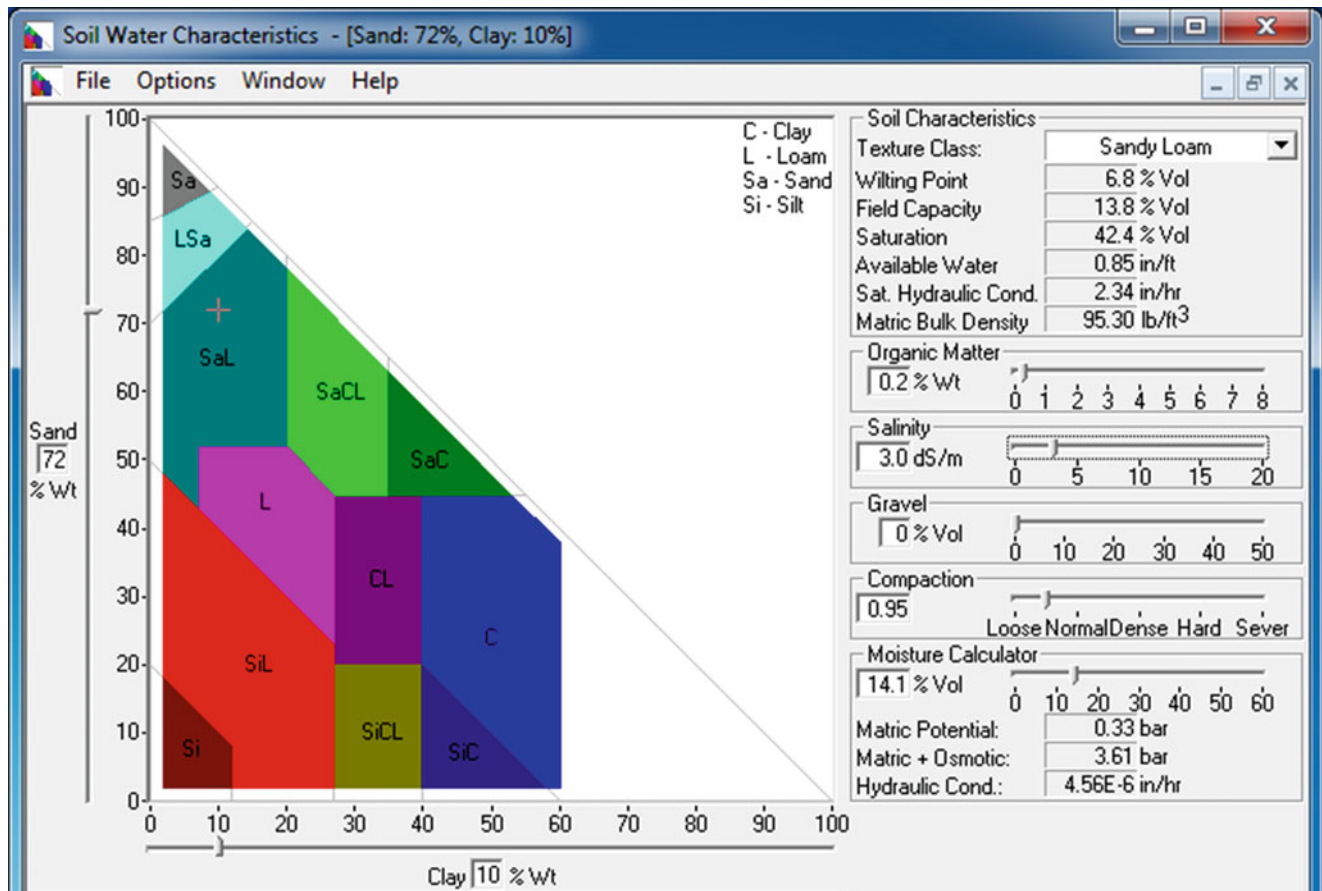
Soil Water Characteristics - [Sand: 72%, Clay: 10%]

File Options Window Help

100
90
80
70
60
50
40
30
20
10
0

Sand
72
% Wt

C - Clay
L - Loam
Sa - Sand
Si - Silt

Sa
LSa
SaL
SaCL
SaC
L
CL
C
SiL
SiCL
SiC
Si

0 10 20 30 40 50 60 70 80 90 100

Clay 10 % Wt

Soil Characteristics

| | |
|---|---|
| Texture Class: | Sandy Loam |
| Wilting Point | 6.8 % Vol |
| Field Capacity | 13.8 % Vol |
| Saturation | 42.4 % Vol |
| Available Water | 0.85 in/ft |
| Sat. Hydraulic Cond. | 2.34 in/hr |
| Matric Bulk Density | 95.30 lb/ft$^3$ |

Organic Matter
0.2 % Wt
0 1 2 3 4 5 6 7 8

Salinity
3.0 dS/m
0 5 10 15 20

Gravel
0 % Vol
0 10 20 30 40 50

Compaction
0.95
Loose Normal Dense Hard Sever

Moisture Calculator
14.1 % Vol
0 10 20 30 40 50 60

| | |
|---|---|
| Matric Potential: | 0.33 bar |
| Matric + Osmotic: | 3.61 bar |
| Hydraulic Cond.: | 4.56E-6 in/hr |